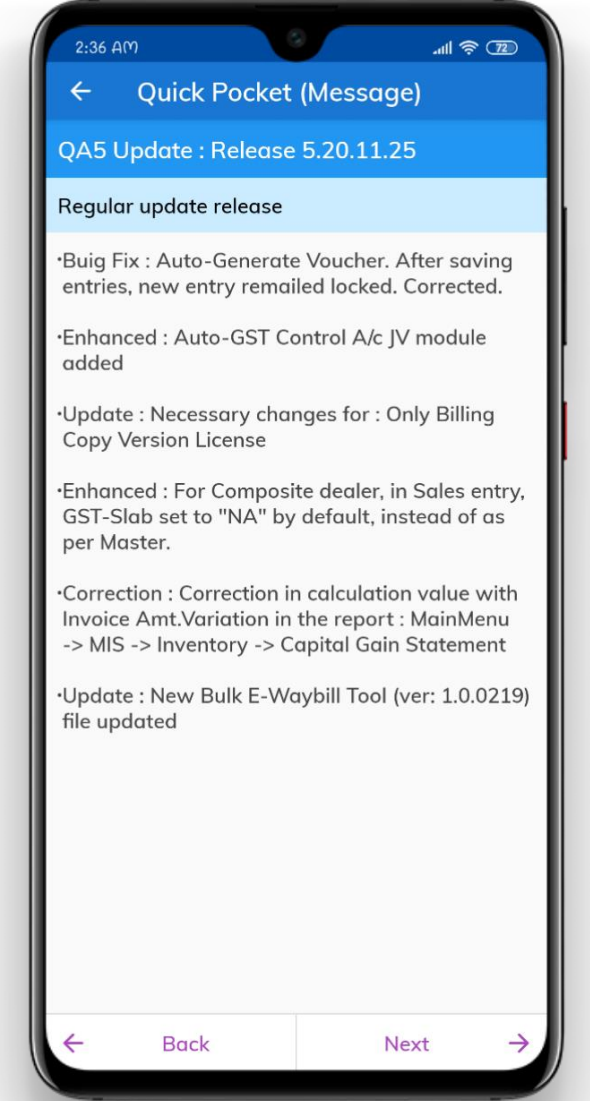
2:36 AM

72

←

Quick Pocket (Message)

QA5 Update : Release 5.20.11.25

Regular update release

•Buig Fix : Auto-Generate Voucher. After saving entries, new entry remailed locked. Corrected.

•Enhanced : Auto-GST Control A/c JV module added

•Update : Necessary changes for : Only Billing Copy Version License

•Enhanced : For Composite dealer, in Sales entry, GST-Slab set to "NA" by default, instead of as per Master.

•Correction : Correction in calculation value with Invoice Amt.Variation in the report : MainMenu -> MIS -> Inventory -> Capital Gain Statement

•Update : New Bulk E-Waybill Tool (ver: 1.0.0219) file updated

← Back

Next →